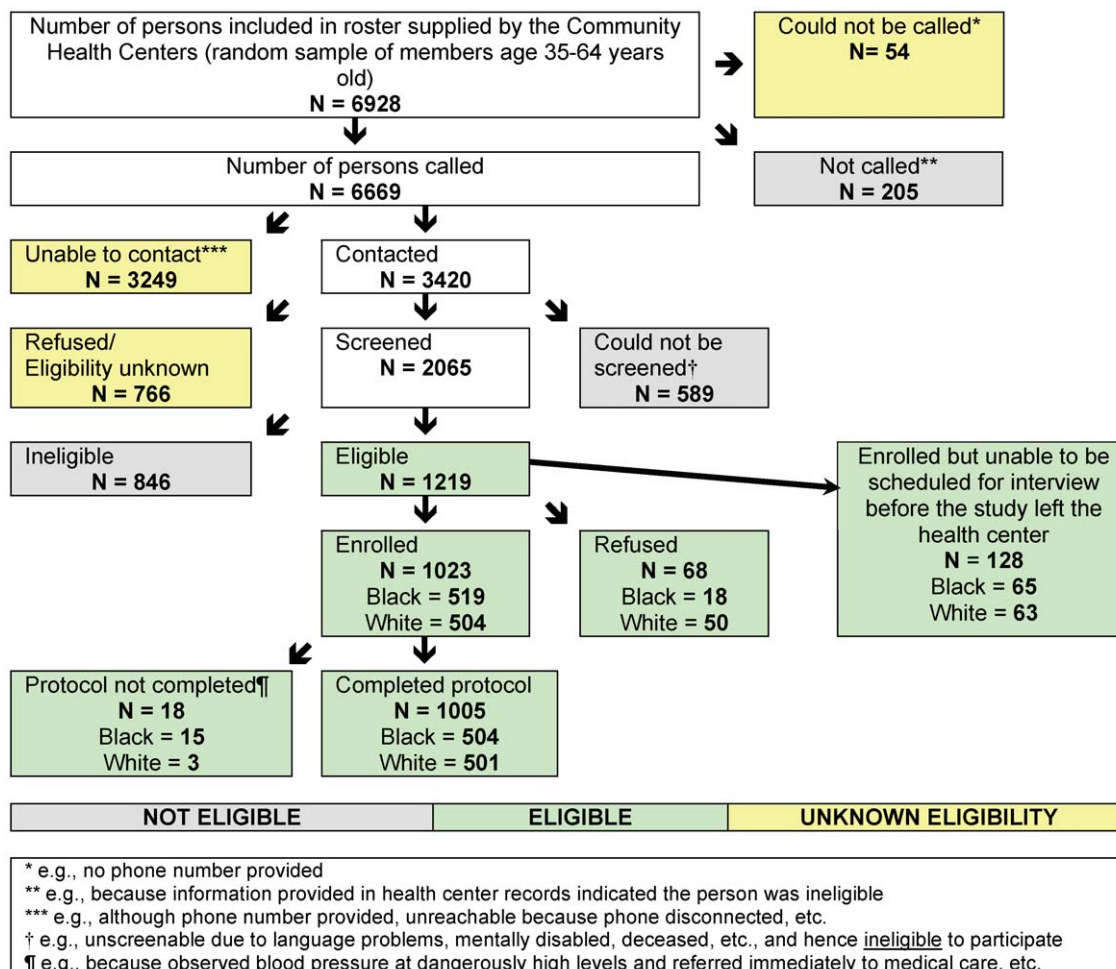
Number of persons included in roster supplied by the Community Health Centers (random sample of members age 35-64 years old)
N = 6928

Could not be called*
N= 54

Number of persons called
N = 6669

Not called**
N = 205

Unable to contact***
N = 3249

Contacted
N = 3420

Refused/
Eligibility unknown
N = 766

Screened
N = 2065

Could not be screened†
N = 589

Ineligible
N = 846

Eligible
N = 1219

Enrolled but unable to be scheduled for interview before the study left the health center
N = 128
Black = 65
White = 63

Enrolled
N = 1023
Black = 519
White = 504

Refused
N = 68
Black = 18
White = 50

Protocol not completed¶
N = 18
Black = 15
White = 3

Completed protocol
N = 1005
Black = 504
White = 501

| NOT ELIGIBLE | ELIGIBLE | UNKNOWN ELIGIBILITY |
|---|---|---|

* e.g., no phone number provided
** e.g., because information provided in health center records indicated the person was ineligible
*** e.g., although phone number provided, unreachable because phone disconnected, etc.
† e.g., unscreenable due to language problems, mentally disabled, deceased, etc., and hence ineligible to participate
¶ e.g., because observed blood pressure at dangerously high levels and referred immediately to medical care, etc.